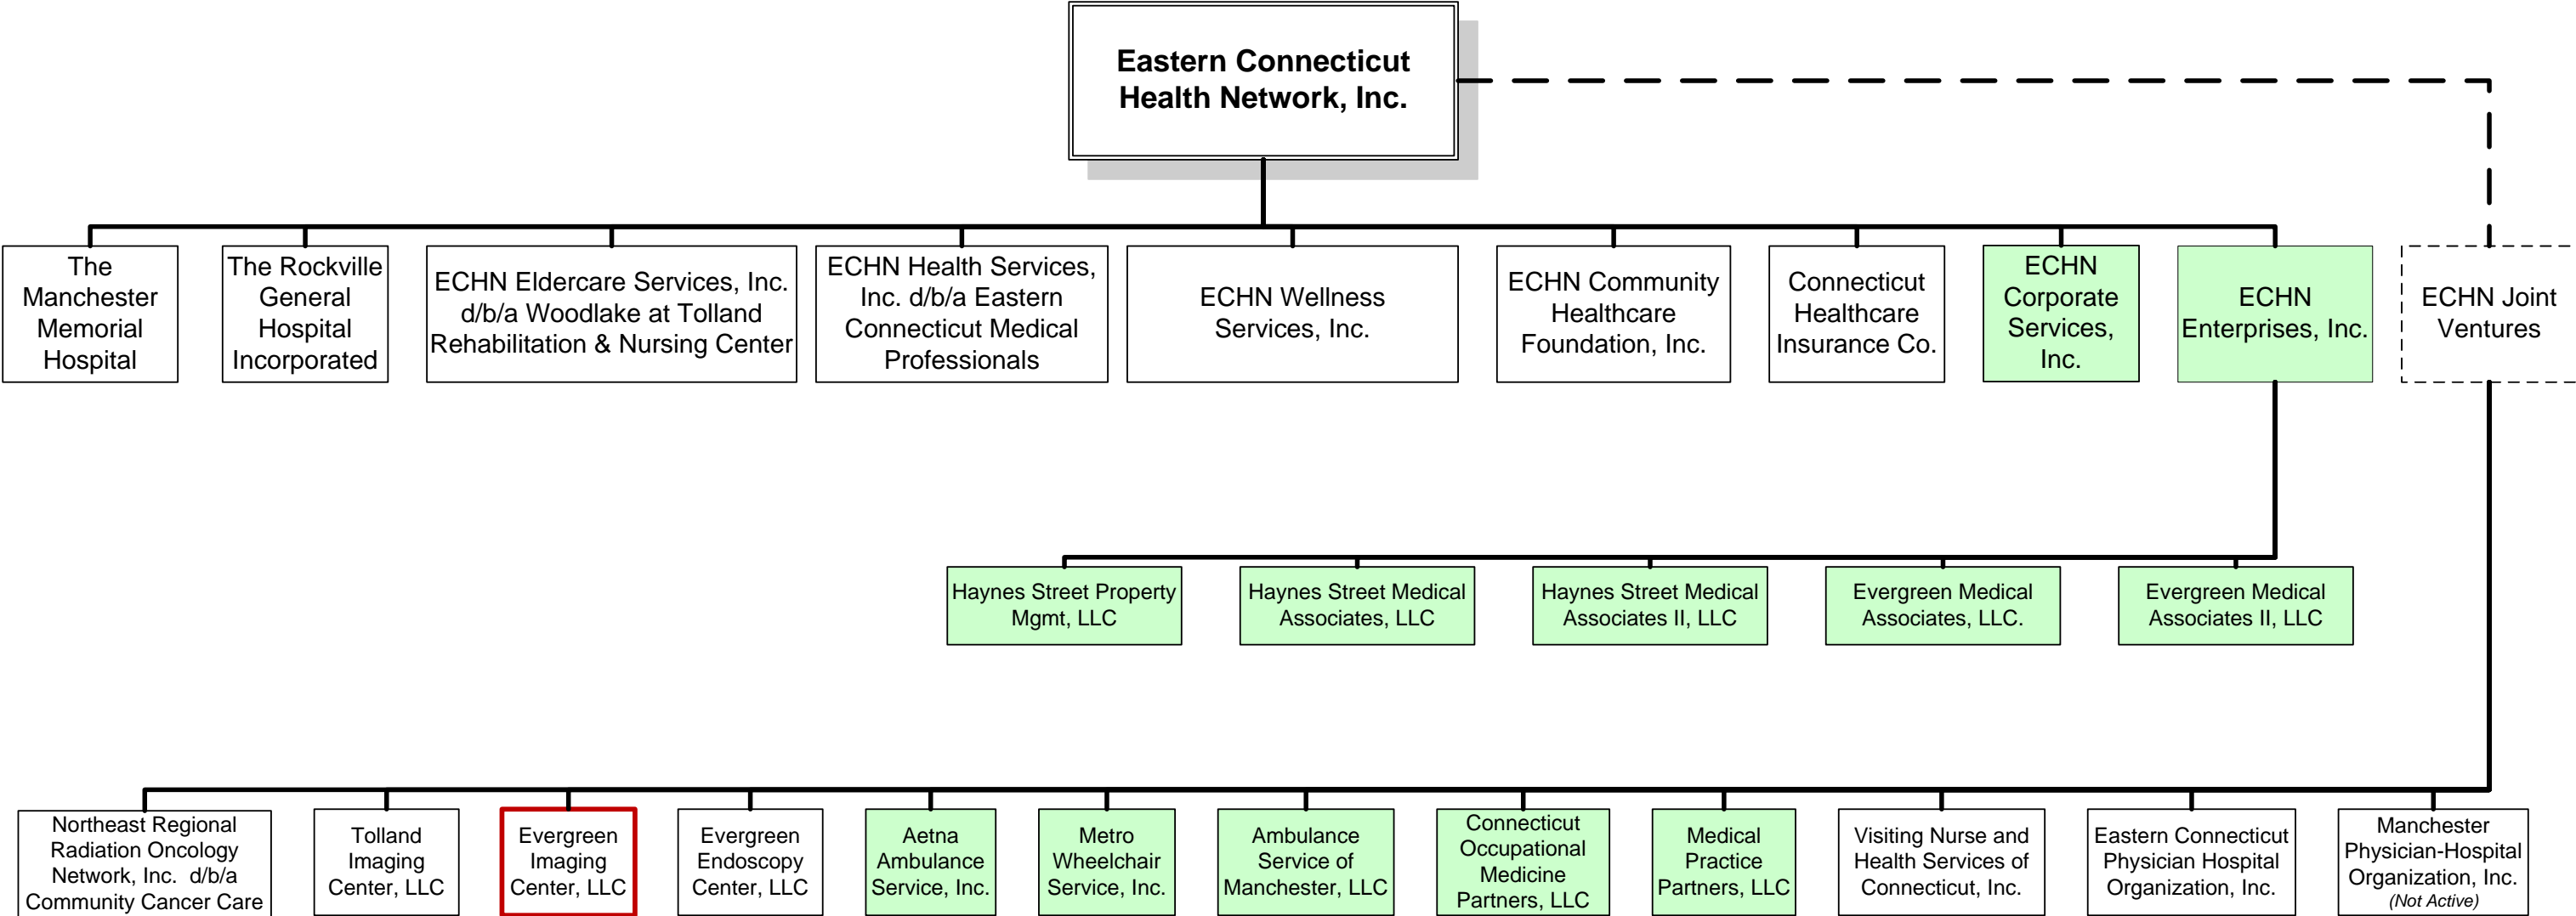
Eastern Connecticut Health Network, Inc.

The Manchester Memorial Hospital

The Rockville General Hospital Incorporated

ECHN Eldercare Services, Inc. d/b/a Woodlake at Tolland Rehabilitation & Nursing Center

ECHN Health Services, Inc. d/b/a Eastern Connecticut Medical Professionals

ECHN Wellness Services, Inc.

ECHN Community Healthcare Foundation, Inc.

Connecticut Healthcare Insurance Co.

ECHN Corporate Services, Inc.

ECHN Enterprises, Inc.

ECHN Joint Ventures

Haynes Street Property Mgmt, LLC

Haynes Street Medical Associates, LLC

Haynes Street Medical Associates II, LLC

Evergreen Medical Associates, LLC.

Evergreen Medical Associates II, LLC

Northeast Regional Radiation Oncology Network, Inc. d/b/a Community Cancer Care

Tolland Imaging Center, LLC

Evergreen Imaging Center, LLC

Evergreen Endoscopy Center, LLC

Aetna Ambulance Service, Inc.

Metro Wheelchair Service, Inc.

Ambulance Service of Manchester, LLC

Connecticut Occupational Medicine Partners, LLC

Medical Practice Partners, LLC

Visiting Nurse and Health Services of Connecticut, Inc.

Eastern Connecticut Physician Hospital Organization, Inc.

Manchester Physician-Hospital Organization, Inc. (Not Active)